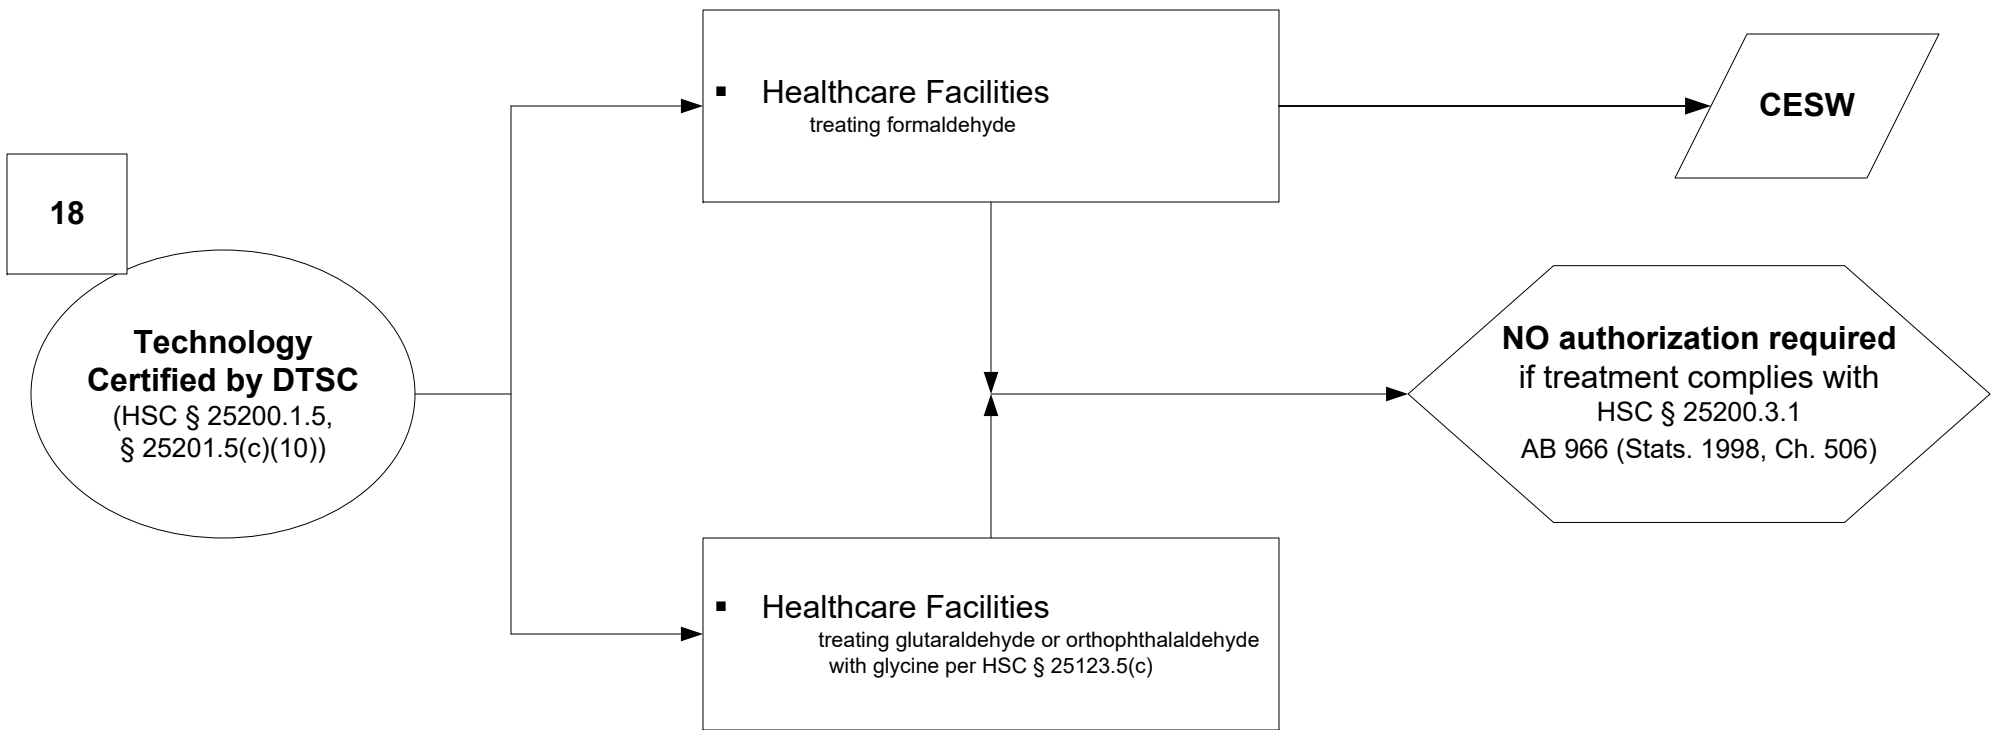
18

Technology Certified by DTSC (HSC § 25200.1.5, § 25201.5(c)(10))

▪ Healthcare Facilities
treating formaldehyde

CESW

NO authorization required
if treatment complies with
HSC § 25200.3.1
AB 966 (Stats. 1998, Ch. 506)

▪ Healthcare Facilities
treating glutaraldehyde or orthophthalaldehyde with glycine per HSC § 25123.5(c)